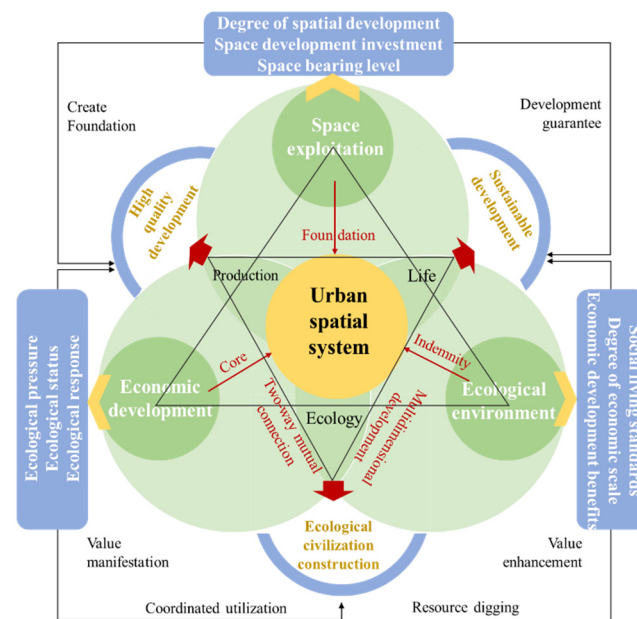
Degree of spatial development
Space development investment
Space bearing level

Create Foundation

Development guarantee

Space exploitation

High quality development

Sustainable development

Foundation

Production

Life

Urban spatial system

Ecological pressure
Ecological status
Ecological response

Social living standards
Degree of economic scale
Economic development benefits

Core

Indemnity

Economic development

Ecological environment

Two-way mutual connection

Ecology

Multidimensional development

Ecological civilization construction

Value manifestation

Value enhancement

Coordinated utilization

Resource digging